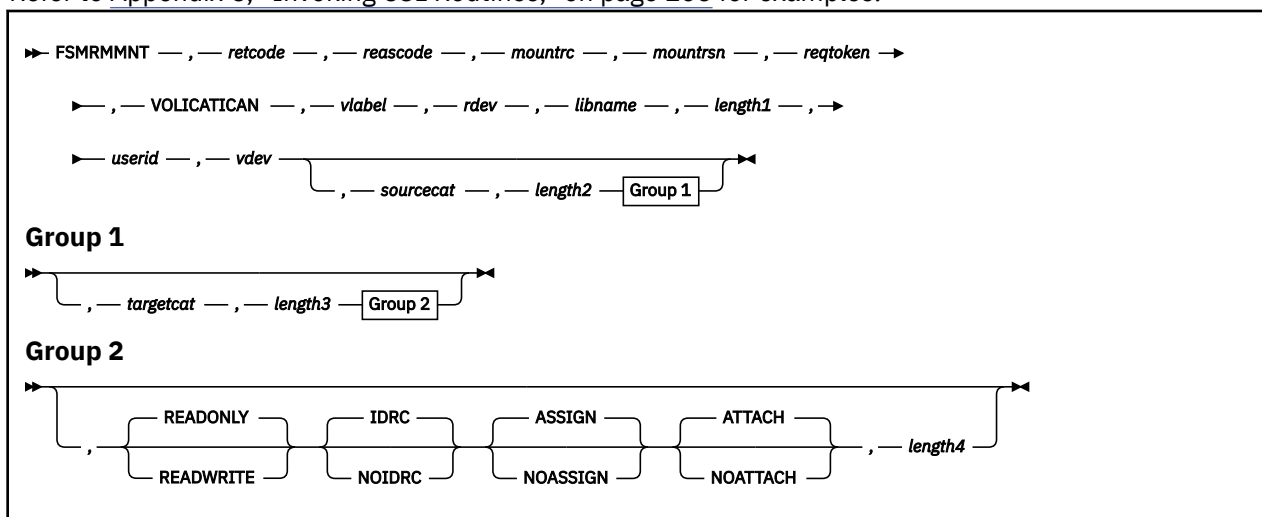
Refer to Appendix C, "Invoking CSL Routines," on page 166 for examples.

FSMRMMNT , retcode , reascode , mountrc , mountrsn , reqtoken

, VOLICATICAN , vlabel , rdev , libname , length1 ,

userid , vdev

, sourcecat , length2 Group 1

**Group 1**

, targetcat , length3 Group 2

**Group 2**

, READONLY READWRITE IDRC NOIDRC ASSIGN NOASSIGN ATTACH NOATTACH , length4